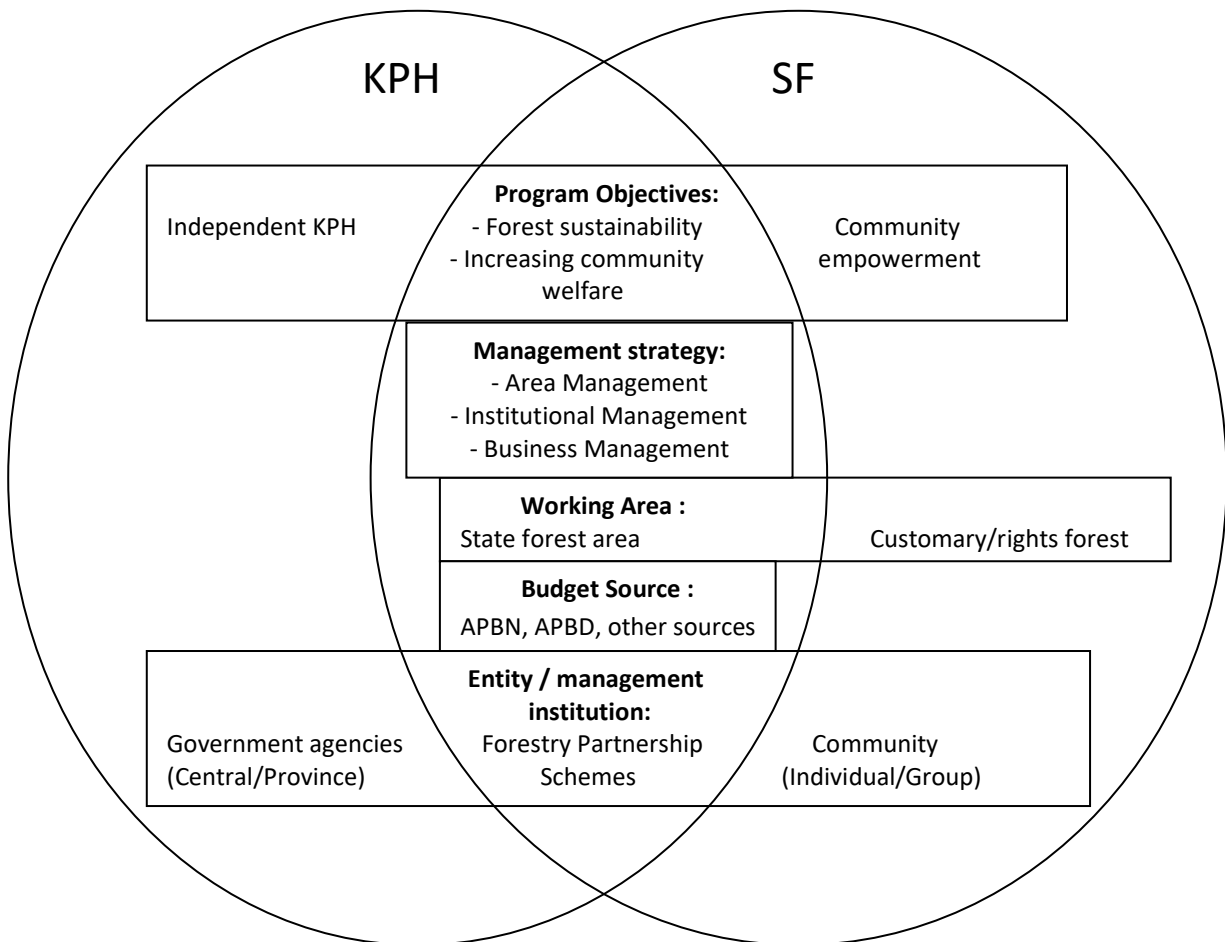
KPH

SF

Independent KPH

Program Objectives:
- Forest sustainability
- Increasing community welfare

Community empowerment

Management strategy:
- Area Management
- Institutional Management
- Business Management

Working Area :
State forest area

Customary/rights forest

Budget Source :
APBN, APBD, other sources

Entity / management institution:

Government agencies (Central/Province)

Forestry Partnership Schemes

Community (Individual/Group)